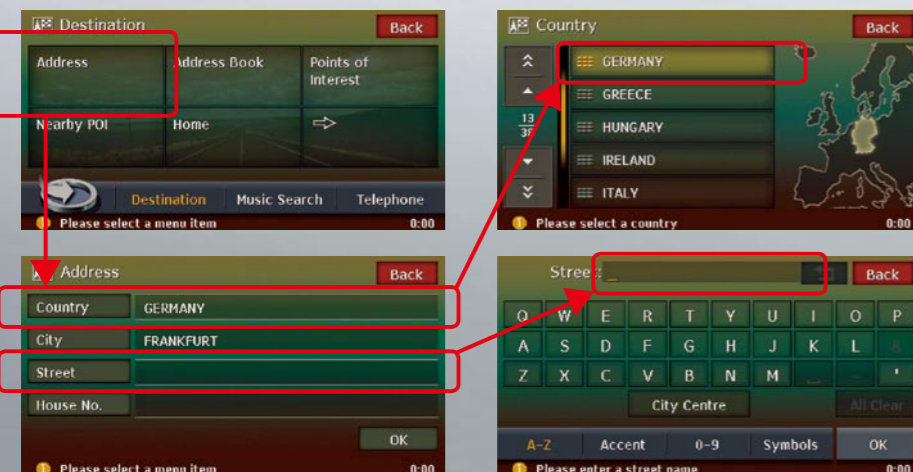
Destination
Back
Address
Address Book
Points of Interest
Nearby POI
Home
⇨
Destination
Music Search
Telephone
Please select a menu item
0:00

Country
Back
GERMANY
GREECE
13
38
HUNGARY
IRELAND
ITALY
Please select a country
0:00

Address
Back
Country
GERMANY
City
FRANKFURT
Street
House No.
OK
Please select a menu item
0:00

Street: _
Back
Q
W
E
R
T
Y
U
I
O
P
A
S
D
F
G
H
J
K
L
Z
X
C
V
B
N
M
'
City Centre
All Clear
A-Z
Accent
0-9
Symbols
OK
Please enter a street name
0:00